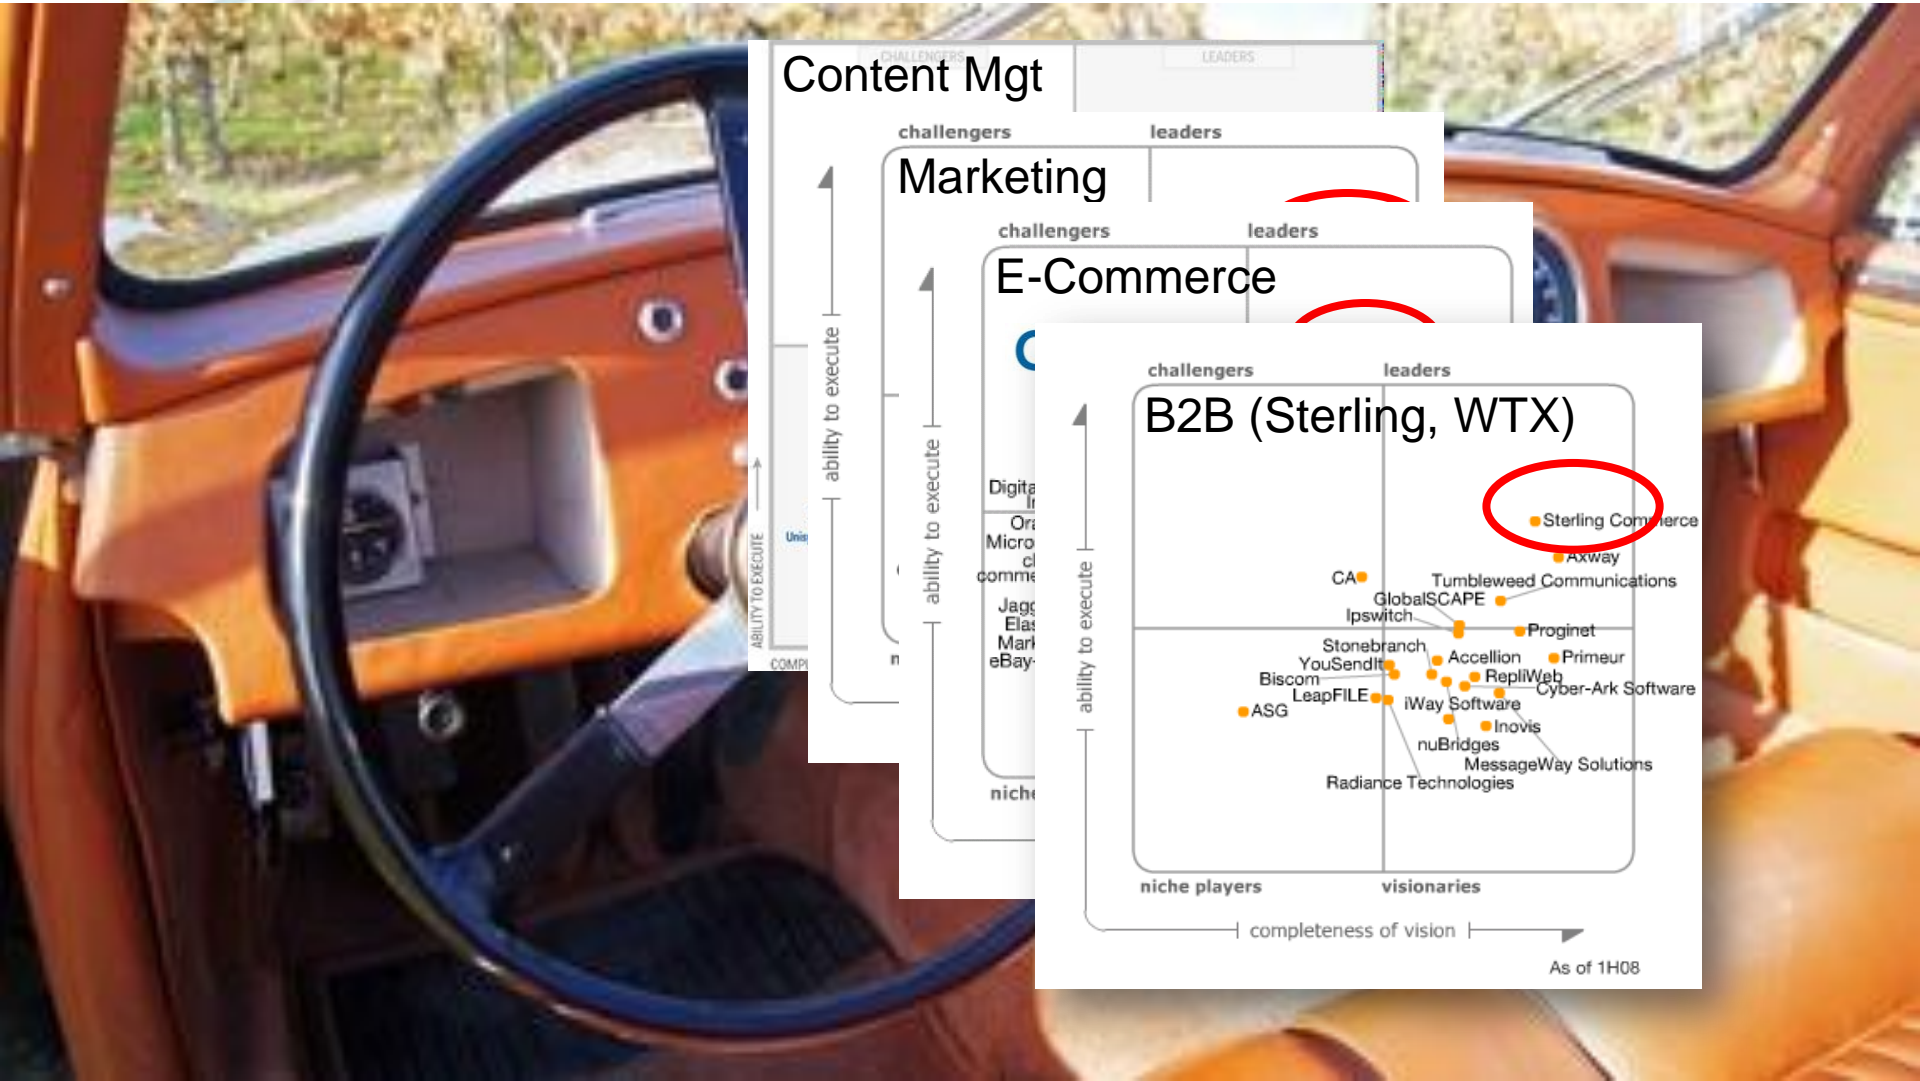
Content Mgt

CHALLENGERS

LEADERS

ABILITY TO EXECUTE

Unis

COMPL

challengers

leaders

Marketing

ability to execute

n

challengers

leaders

E-Commerce

ability to execute

Digita

Ora
Micro
c
comme

Jagg
Elas
Mark
eBay

niche

challengers

leaders

B2B (Sterling, WTX)

ability to execute

Sterling Commerce

Axway

CA

Tumbleweed Communications

GlobalSCAPE

Ipswitch

Proginet

Stonebranch

YouSendIt

Accellion

Primeur

Biscom

RepliWeb

Cyber-Ark Software

LeapFILE

iWay Software

ASG

Inovis

nuBridges

MessageWay Solutions

Radiance Technologies

niche players

visionaries

completeness of vision

As of 1H08